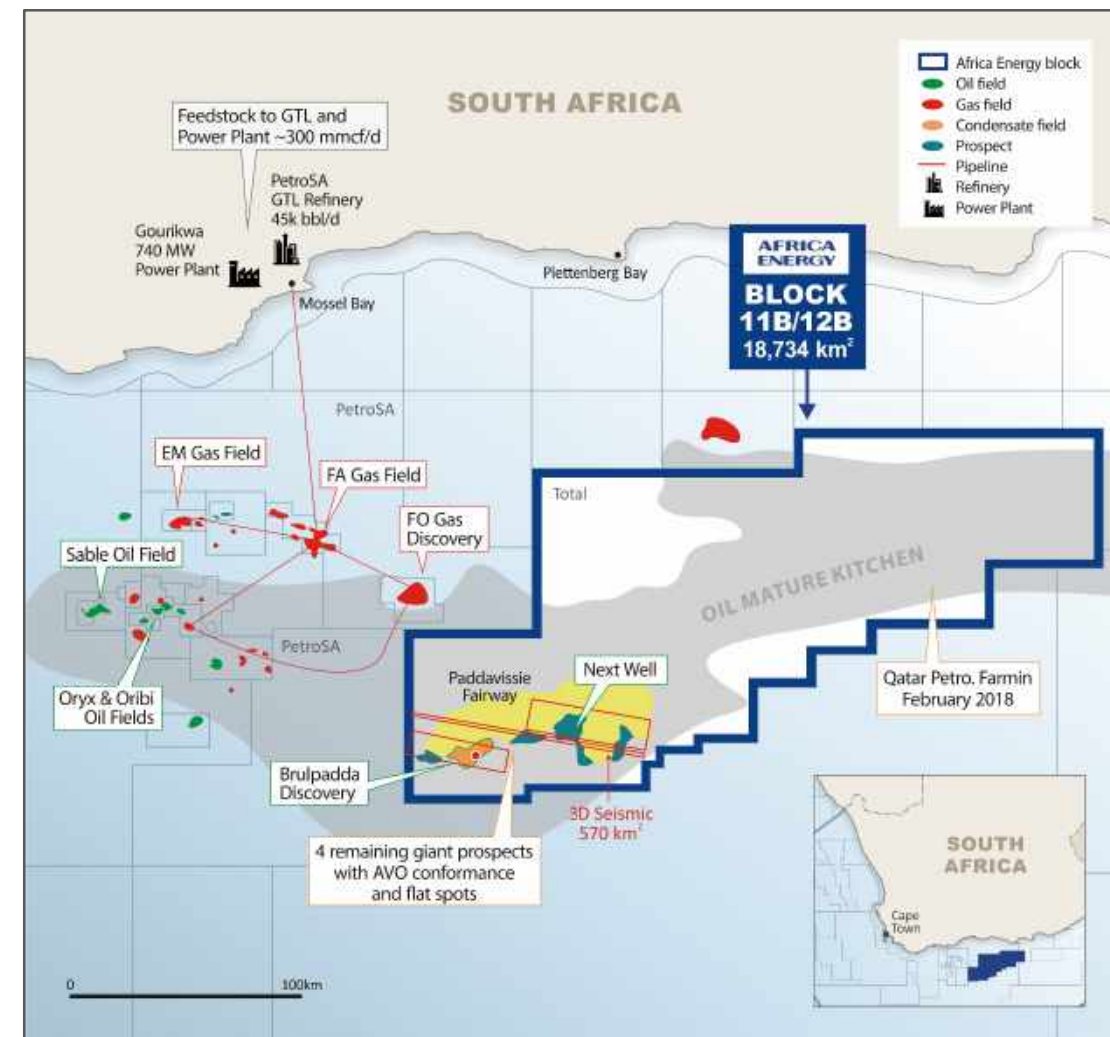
SOUTH AFRICA

Africa Energy block
Oil field
Gas field
Condensate field
Prospect
Pipeline
Refinery
Power Plant

Feedstock to GTL and Power Plant ~300 mmcf/d

PetroSA GTL Refinery 45k bbl/d

Gourikwa 740 MW Power Plant

Mossel Bay

Plettenberg Bay

AFRICA ENERGY
BLOCK 11B/12B
18,734 km$^2$

PetroSA

EM Gas Field

FA Gas Field

FO Gas Discovery

Total

Sable Oil Field

OIL MATURE KITCHEN

PetroSA

Oryx & Oribi Oil Fields

Paddavissie Fairway

Next Well

Qatar Petro. Farmin February 2018

Brulpadda Discovery

3D Seismic 570 km$^2$

4 remaining giant prospects with AVO conformance and flat spots

SOUTH AFRICA

Cape Town

0

100km